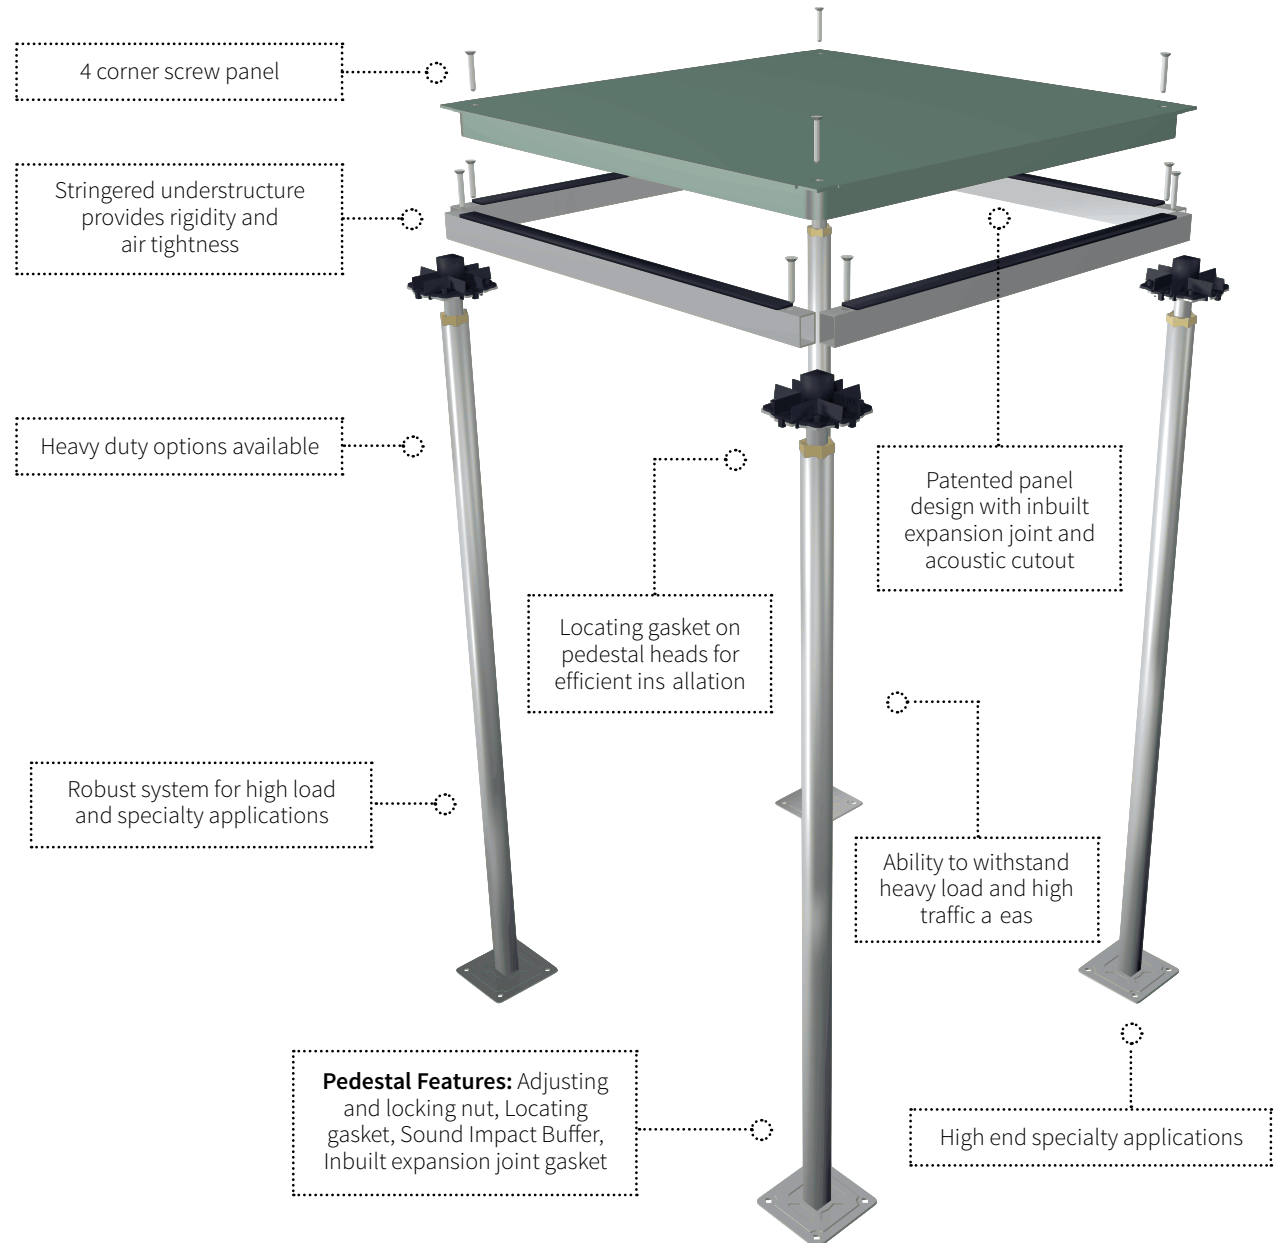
4 corner screw panel

Stringered understructure provides rigidity and air tightness

Heavy duty options available

Patented panel design with inbuilt expansion joint and acoustic cutout

Locating gasket on pedestal heads for efficient ins allation

Robust system for high load and specialty applications

Ability to withstand heavy load and high traffic a eas

**Pedestal Features:** Adjusting and locking nut, Locating gasket, Sound Impact Buffer, Inbuilt expansion joint gasket

High end specialty applications